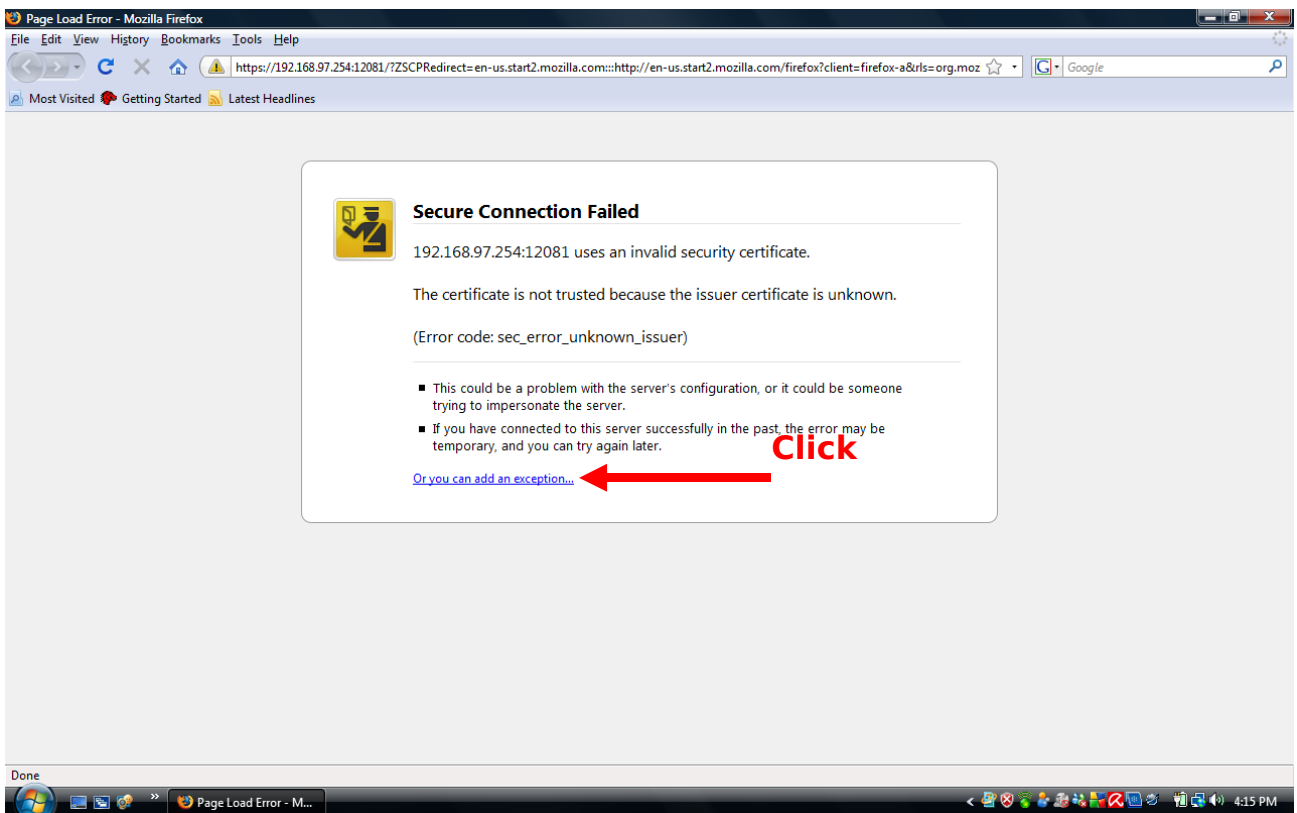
Page Load Error - Mozilla Firefox

File Edit View History Bookmarks Tools Help

https://192.168.97.254:12081/?ZSCPRedirect=en-us.start2.mozilla.com:::http://en-us.start2.mozilla.com/firefox?client=firefox-a&rls=org.moz

Google

Most Visited Getting Started Latest Headlines

Secure Connection Failed

192.168.97.254:12081 uses an invalid security certificate.

The certificate is not trusted because the issuer certificate is unknown.

(Error code: sec_error_unknown_issuer)

- This could be a problem with the server's configuration, or it could be someone trying to impersonate the server.
- If you have connected to this server successfully in the past, the error may be temporary, and you can try again later.

Click

Or you can add an exception…

Done

Page Load Error - M...

4:15 PM